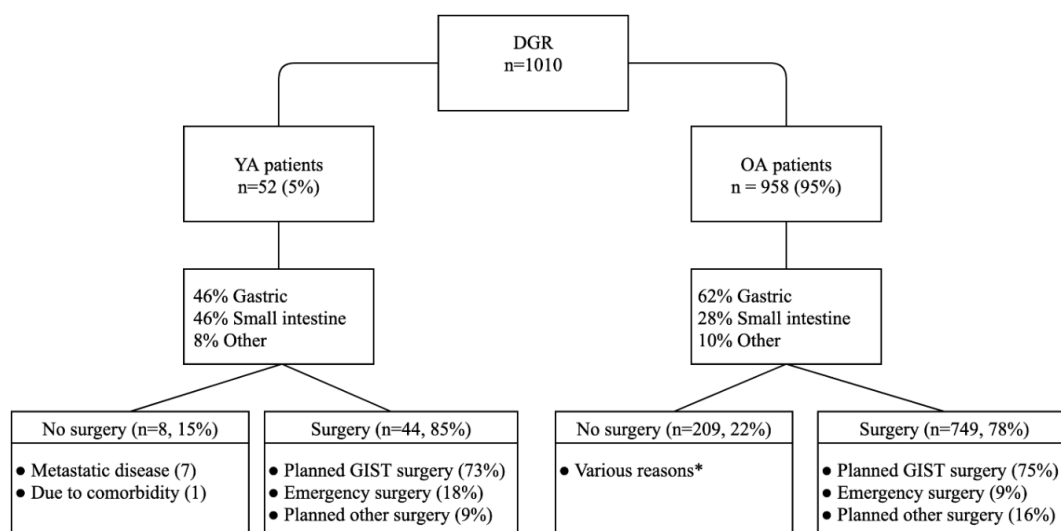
DGR
n=1010

YA patients
n=52 (5%)

OA patients
n = 958 (95%)

46% Gastric
46% Small intestine
8% Other

62% Gastric
28% Small intestine
10% Other

No surgery (n=8, 15%)

● Metastatic disease (7)
● Due to comorbidity (1)

Surgery (n=44, 85%)

● Planned GIST surgery (73%)
● Emergency surgery (18%)
● Planned other surgery (9%)

No surgery (n=209, 22%)

● Various reasons*

Surgery (n=749, 78%)

● Planned GIST surgery (75%)
● Emergency surgery (9%)
● Planned other surgery (16%)